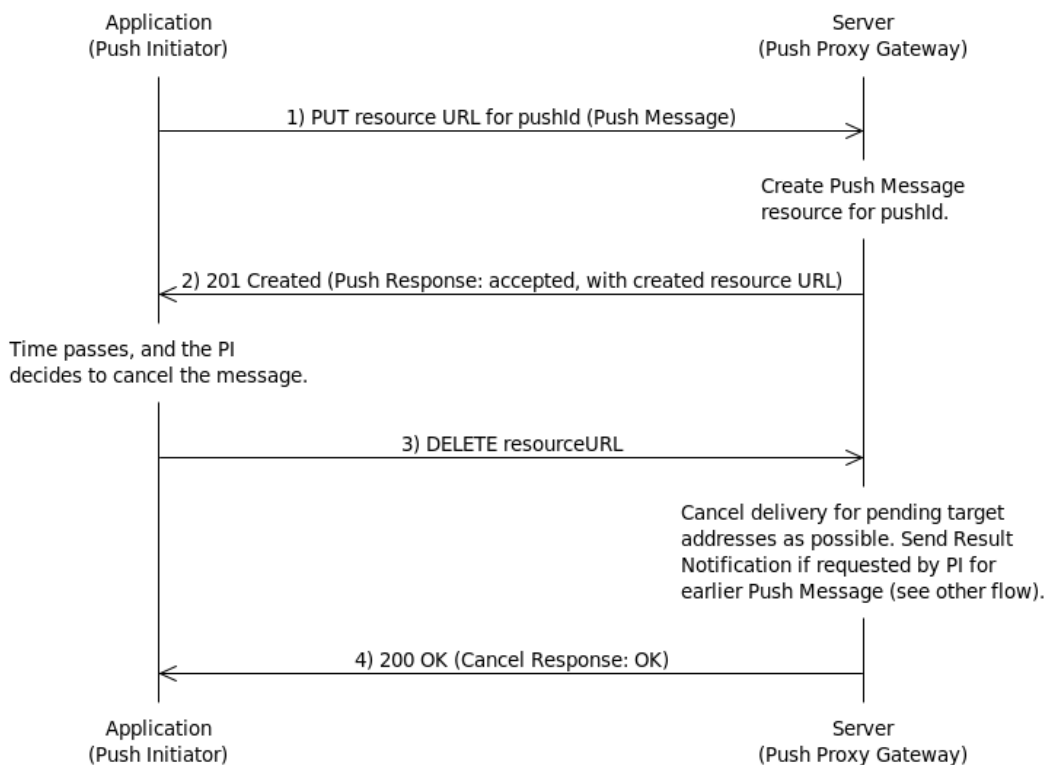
Application
(Push Initiator)

Server
(Push Proxy Gateway)

1) PUT resource URL for pushId (Push Message)

Create Push Message resource for pushId.

2) 201 Created (Push Response: accepted, with created resource URL)

Time passes, and the PI decides to cancel the message.

3) DELETE resourceURL

Cancel delivery for pending target addresses as possible. Send Result Notification if requested by PI for earlier Push Message (see other flow).

4) 200 OK (Cancel Response: OK)

Application
(Push Initiator)

Server
(Push Proxy Gateway)